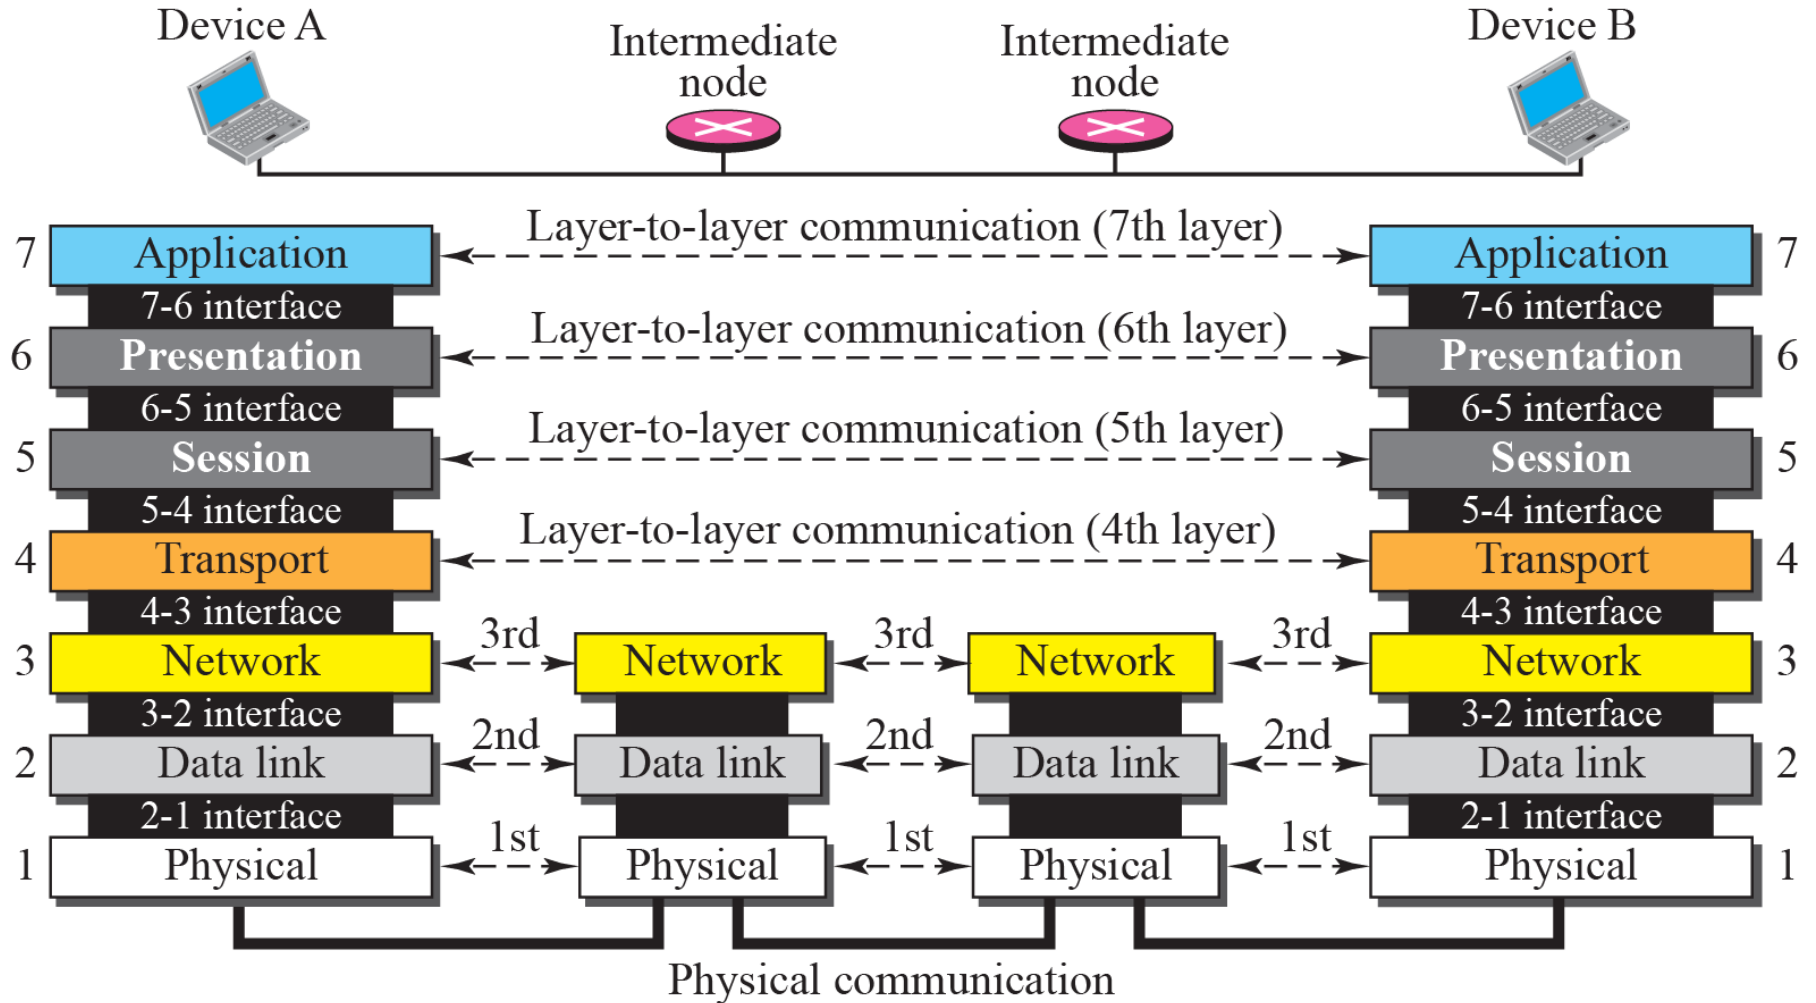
Device A

Intermediate node

Intermediate node

Device B

7 Application

7-6 interface

6 Presentation

6-5 interface

5 Session

5-4 interface

4 Transport

4-3 interface

3 Network

3-2 interface

2 Data link

2-1 interface

1 Physical

Layer-to-layer communication (7th layer)

Layer-to-layer communication (6th layer)

Layer-to-layer communication (5th layer)

Layer-to-layer communication (4th layer)

3rd

2nd

1st

Network

Data link

Physical

3rd

2nd

1st

Network

Data link

Physical

3rd

2nd

1st

Application 7

7-6 interface

Presentation 6

6-5 interface

Session 5

5-4 interface

Transport 4

4-3 interface

Network 3

3-2 interface

Data link 2

2-1 interface

Physical 1

Physical communication